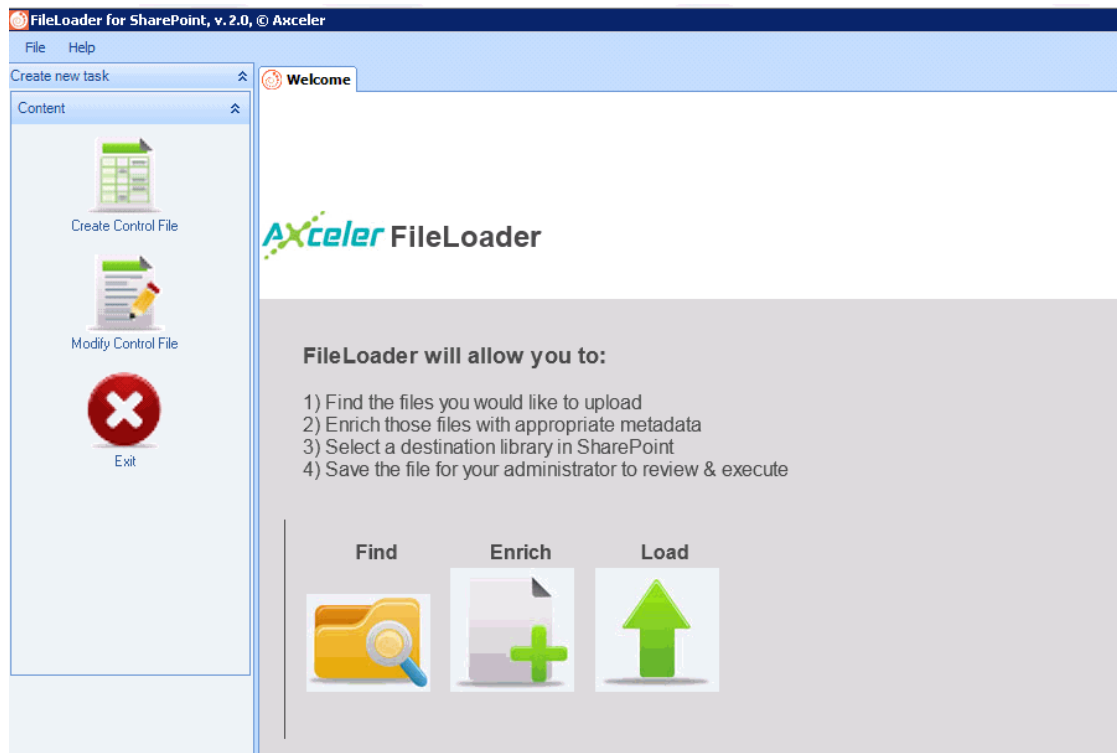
FileLoader for SharePoint, v.2.0, © Axceler

File Help

Create new task

Content

Create Control File

Modify Control File

Exit

Welcome

AXceler FileLoader

FileLoader will allow you to:

1) Find the files you would like to upload
2) Enrich those files with appropriate metadata
3) Select a destination library in SharePoint
4) Save the file for your administrator to review & execute

Find

Enrich

Load